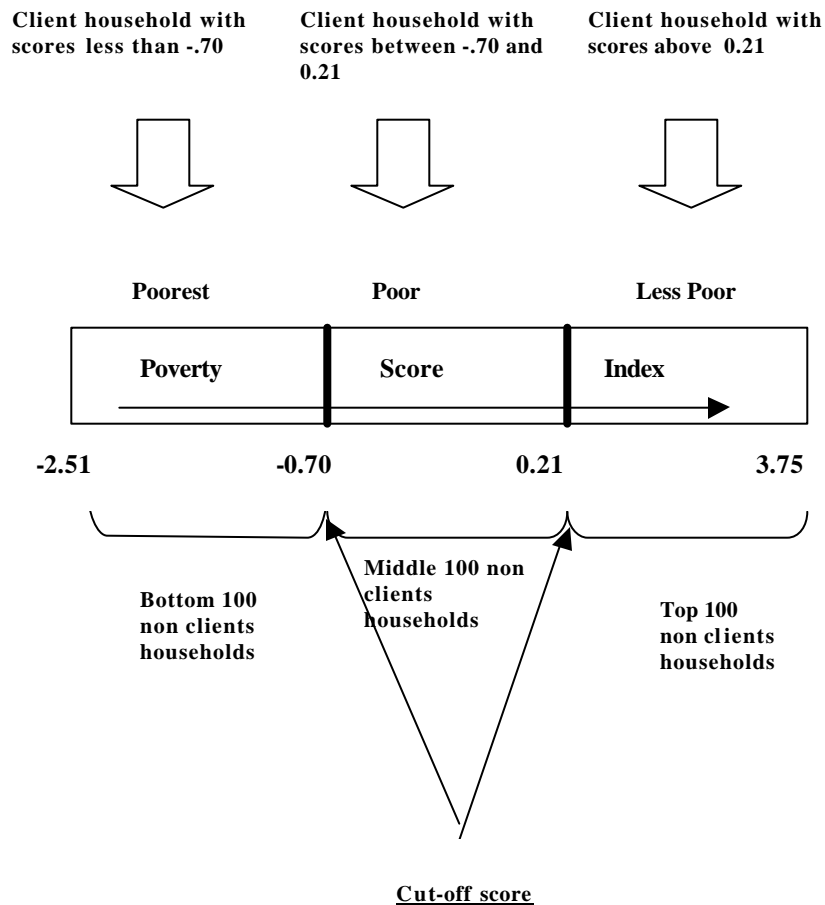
Client household with scores less than -.70

Client household with scores between -.70 and 0.21

Client household with scores above 0.21

Poorest

Poor

Less Poor

Poverty

Score

Index

-2.51

-0.70

0.21

3.75

Bottom 100 non clients households

Middle 100 non clients households

Top 100 non clients households

Cut-off score